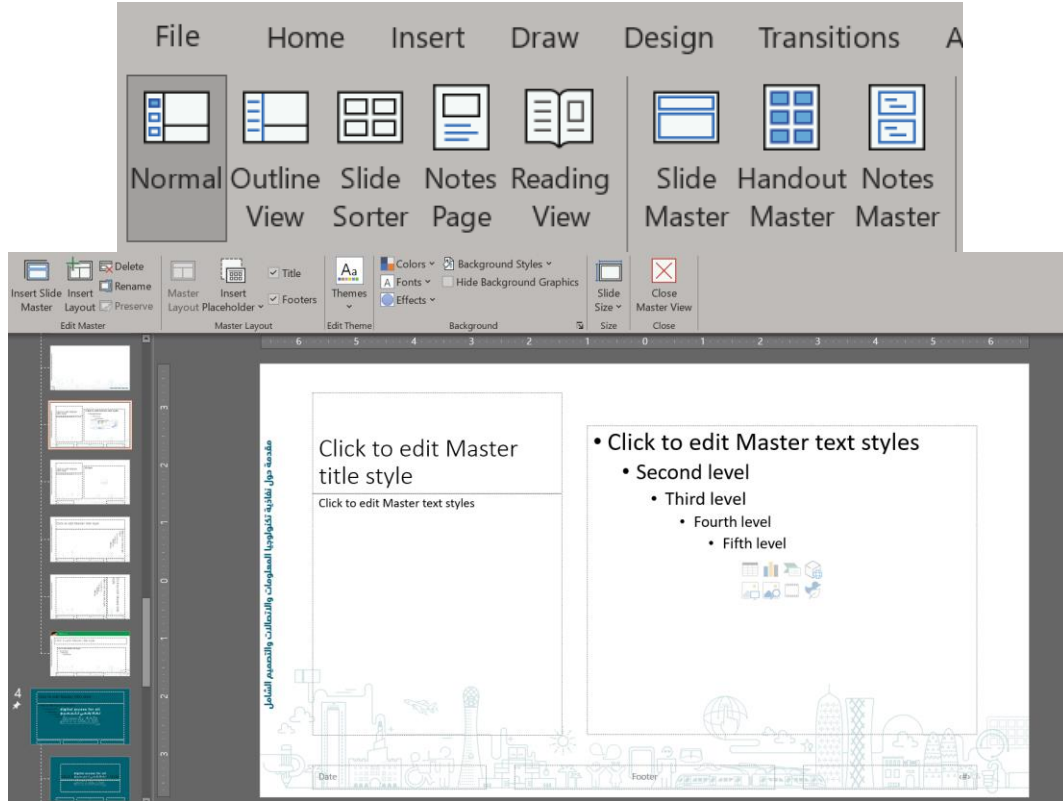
File Home Insert Draw Design Transitions A

Normal Outline View Slide Sorter Notes Page Reading View Slide Master Handout Master Notes Master

Insert Slide Master Insert Layout Delete Rename Preserve
Edit Master
Master Layout Insert Placeholder Title Footers
Master Layout
Themes
Edit Theme
Colors Fonts Effects Background Styles Hide Background Graphics
Background
Slide Size
Size
Close Master View
Close

6 5 4 3 2 1 0 1 2 3 4 5 6

Click to edit Master title style

Click to edit Master text styles

• Click to edit Master text styles
• Second level
• Third level
• Fourth level
• Fifth level

مقدمة حول نفاذية تكنولوجيا المعلومات والاتصالات والتصميم الشامل

Date Footer ‹#›

4